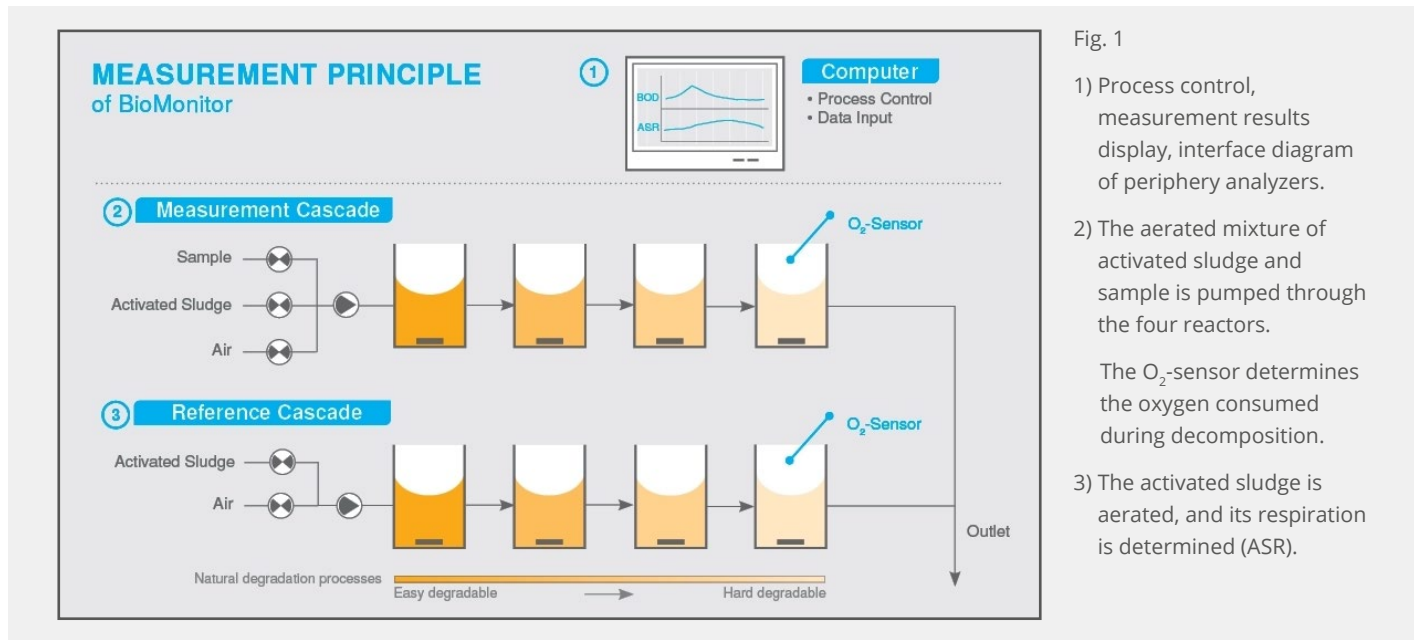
MEASUREMENT PRINCIPLE
of BioMonitor

1

BOD
ASR

Computer
• Process Control
• Data Input

2 Measurement Cascade

Sample
Activated Sludge
Air

$O_2$-Sensor

3 Reference Cascade

Activated Sludge
Air

$O_2$-Sensor

Outlet

Natural degradation processes
Easy degradable
Hard degradable

Fig. 1

1) Process control, measurement results display, interface diagram of periphery analyzers.

2) The aerated mixture of activated sludge and sample is pumped through the four reactors.

The $O_2$-sensor determines the oxygen consumed during decomposition.

3) The activated sludge is aerated, and its respiration is determined (ASR).